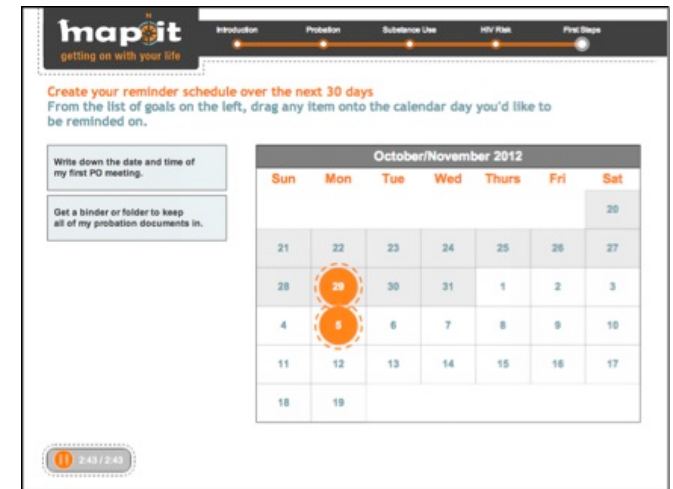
mapit
getting on with your life

Introduction Probation Substance Use HIV Risk First Steps

Create your reminder schedule over the next 30 days
From the list of goals on the left, drag any item onto the calendar day you'd like to be reminded on.

Write down the date and time of my first PO meeting.

Get a binder or folder to keep all of my probation documents in.

| October/November 2012 | | | | | | |
|---|---|---|---|---|---|---|
| Sun | Mon | Tue | Wed | Thurs | Fri | Sat |
| | | | | | | 20 |
| 21 | 22 | 23 | 24 | 25 | 26 | 27 |
| 28 | 29 | 30 | 31 | 1 | 2 | 3 |
| 4 | 5 | 6 | 7 | 8 | 9 | 10 |
| 11 | 12 | 13 | 14 | 15 | 16 | 17 |
| 18 | 19 | | | | | |

2:43 / 2:43